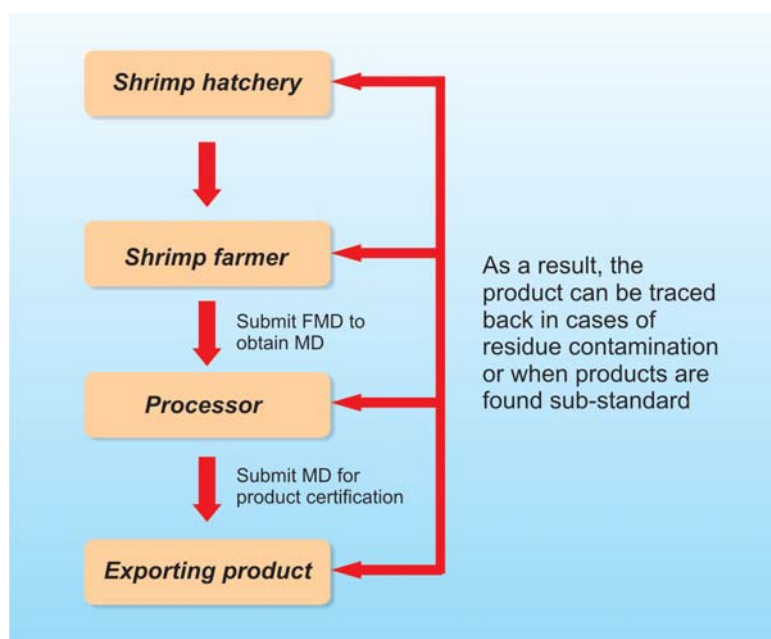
Shrimp hatchery

Shrimp farmer

Submit FMD to obtain MD

Processor

Submit MD for product certification

Exporting product

As a result, the product can be traced back in cases of residue contamination or when products are found sub-standard